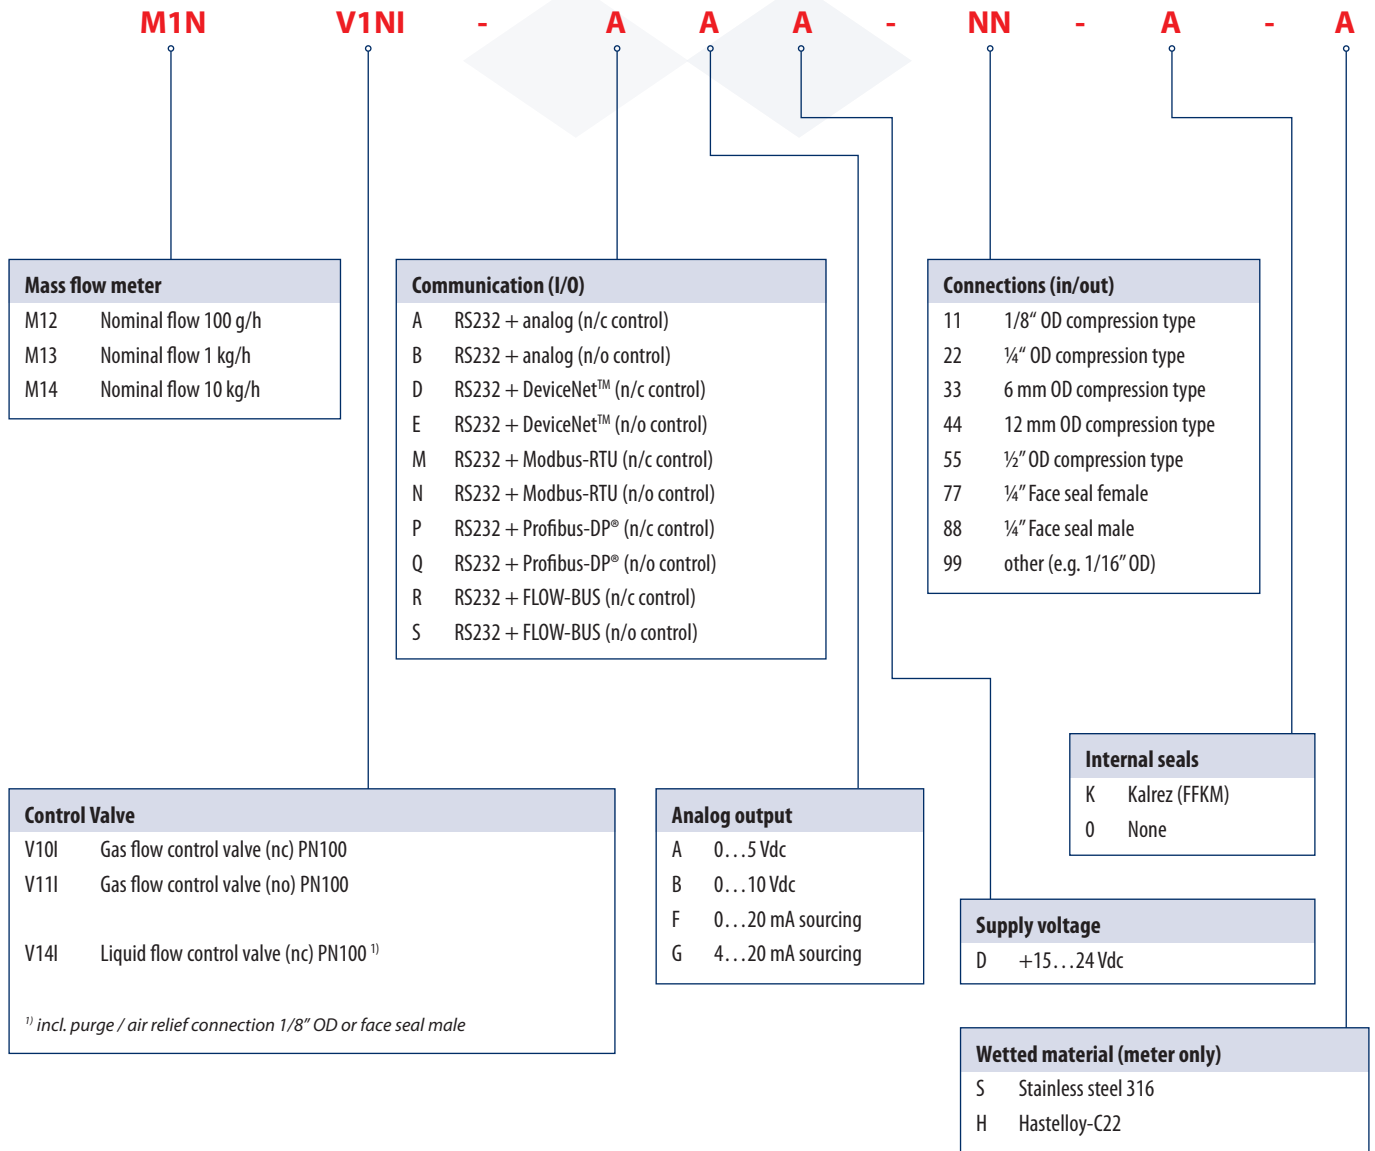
M1N V1NI - A A A - NN - A - A

**Mass flow meter**

| | |
|---|---|
| M12 | Nominal flow 100 g/h |
| M13 | Nominal flow 1 kg/h |
| M14 | Nominal flow 10 kg/h |

**Communication (I/O)**

| | |
|---|---|
| A | RS232 + analog (n/c control) |
| B | RS232 + analog (n/o control) |
| D | RS232 + DeviceNet™ (n/c control) |
| E | RS232 + DeviceNet™ (n/o control) |
| M | RS232 + Modbus-RTU (n/c control) |
| N | RS232 + Modbus-RTU (n/o control) |
| P | RS232 + Profibus-DP® (n/c control) |
| Q | RS232 + Profibus-DP® (n/o control) |
| R | RS232 + FLOW-BUS (n/c control) |
| S | RS232 + FLOW-BUS (n/o control) |

**Connections (in/out)**

| | |
|---|---|
| 11 | 1/8" OD compression type |
| 22 | ¼" OD compression type |
| 33 | 6 mm OD compression type |
| 44 | 12 mm OD compression type |
| 55 | ½" OD compression type |
| 77 | ¼" Face seal female |
| 88 | ¼" Face seal male |
| 99 | other (e.g. 1/16" OD) |

**Internal seals**

| | |
|---|---|
| K | Kalrez (FFKM) |
| 0 | None |

**Control Valve**

| | |
|---|---|
| V10I | Gas flow control valve (nc) PN100 |
| V11I | Gas flow control valve (no) PN100 |
| V14I | Liquid flow control valve (nc) PN100 $^{1)}$ |

$^{1)}$ incl. purge / air relief connection 1/8" OD or face seal male

**Analog output**

| | |
|---|---|
| A | 0…5 Vdc |
| B | 0…10 Vdc |
| F | 0…20 mA sourcing |
| G | 4…20 mA sourcing |

**Supply voltage**

| | |
|---|---|
| D | +15…24 Vdc |

**Wetted material (meter only)**

| | |
|---|---|
| S | Stainless steel 316 |
| H | Hastelloy-C22 |